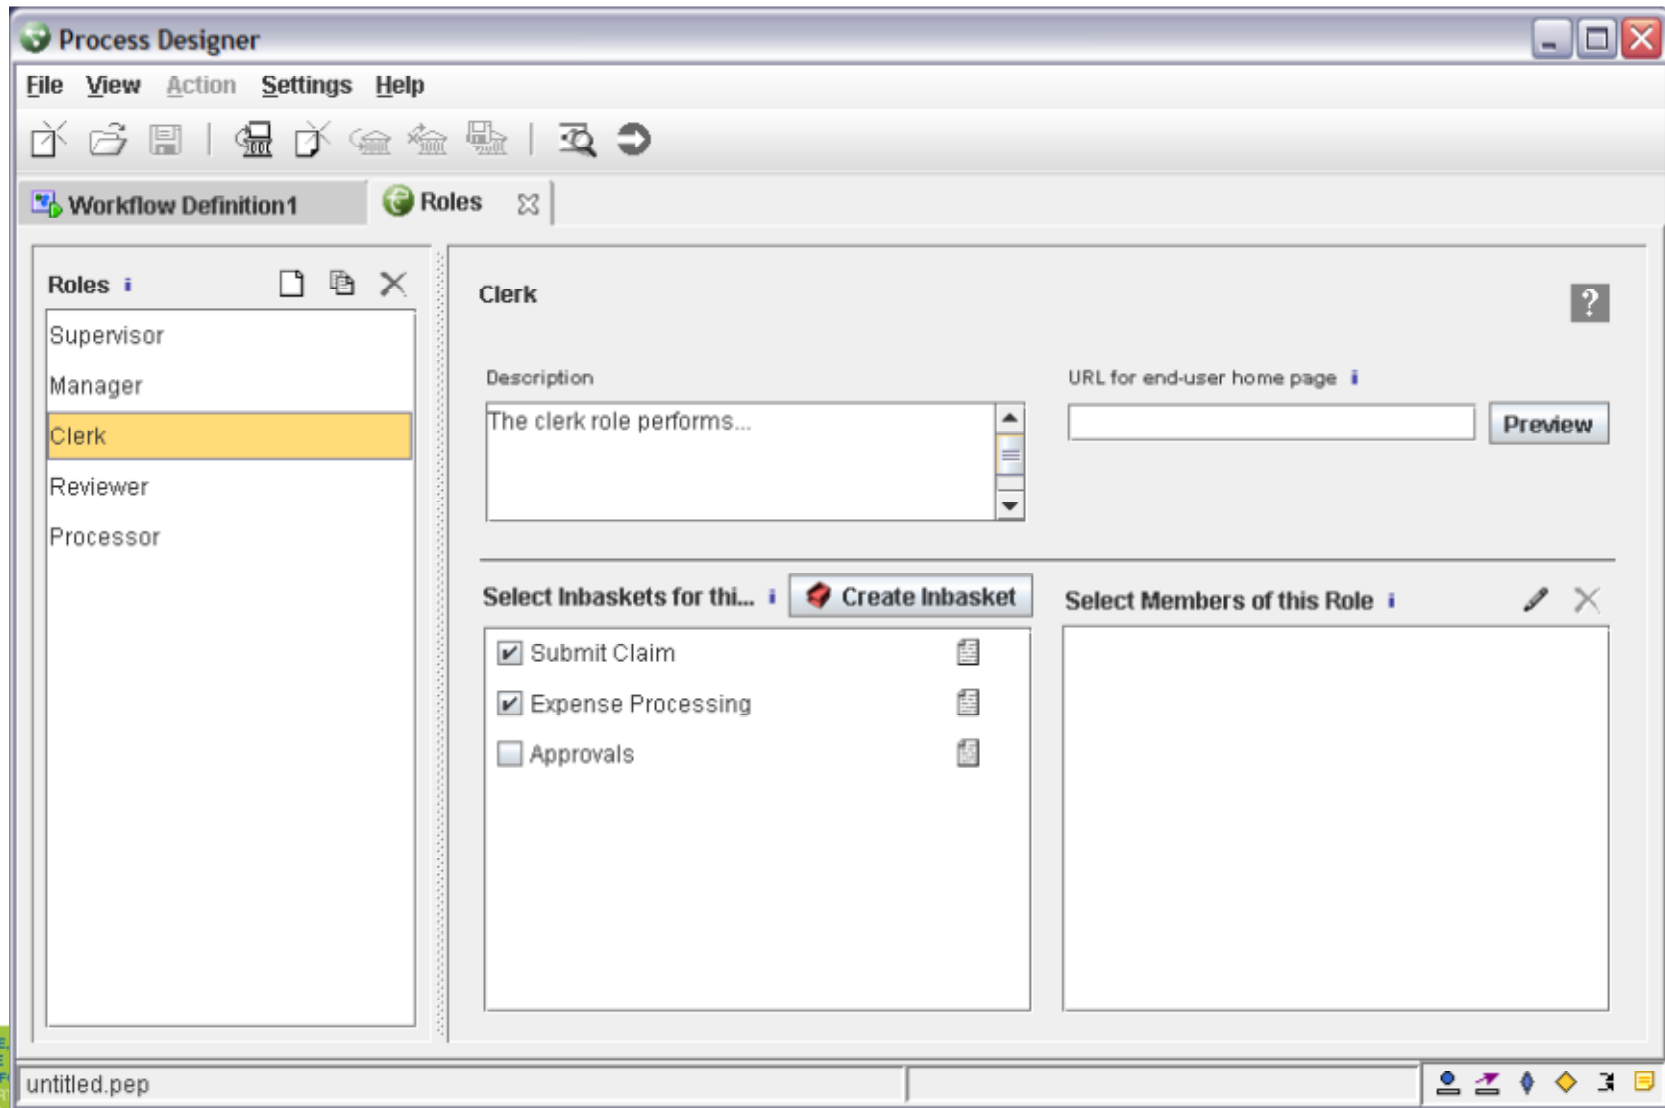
Process Designer

File View Action Settings Help

Workflow Definition1 Roles

Roles i

Supervisor
Manager
Clerk
Reviewer
Processor

Clerk

?

Description

The clerk role performs...

URL for end-user home page i

Preview

Select Inbaskets for thi... i Create Inbasket

Submit Claim
Expense Processing
Approvals

Select Members of this Role i

untitled.pep